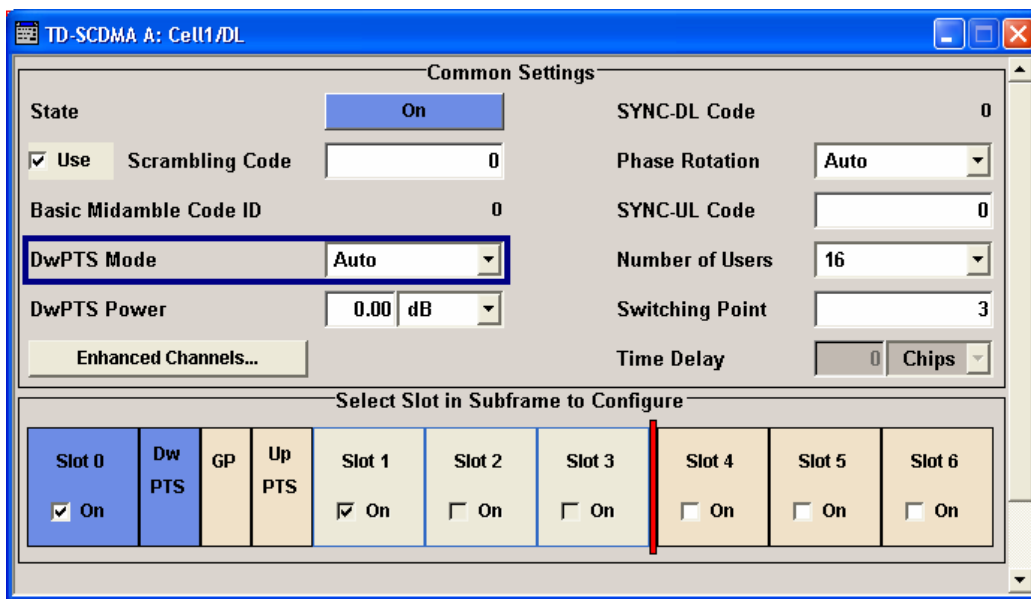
TD-SCDMA A: Cell1/DL

Common Settings

State On

☑ Use Scrambling Code 0

Basic Midamble Code ID 0

DwPTS Mode Auto

DwPTS Power 0.00 dB

Enhanced Channels...

SYNC-DL Code 0

Phase Rotation Auto

SYNC-UL Code 0

Number of Users 16

Switching Point 3

Time Delay 0 Chips

Select Slot in Subframe to Configure

Slot 0 ☑ On

Dw PTS

GP

Up PTS

Slot 1 ☑ On

Slot 2 ☐ On

Slot 3 ☐ On

Slot 4 ☐ On

Slot 5 ☐ On

Slot 6 ☐ On